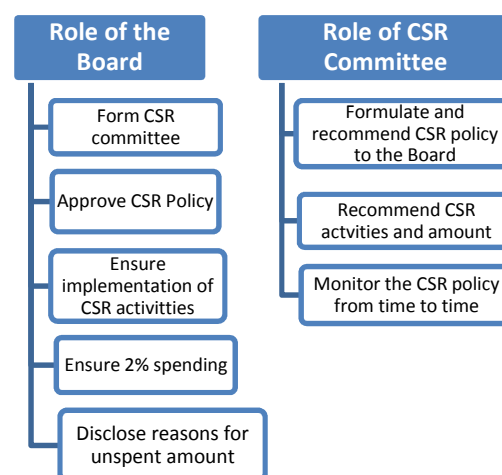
Role of the Board

Form CSR committee

Approve CSR Policy

Ensure implementation of CSR activitties

Ensure 2% spending

Disclose reasons for unspent amount

Role of CSR Committee

Formulate and recommend CSR policy to the Board

Recommend CSR actvities and amount

Monitor the CSR policy from time to time